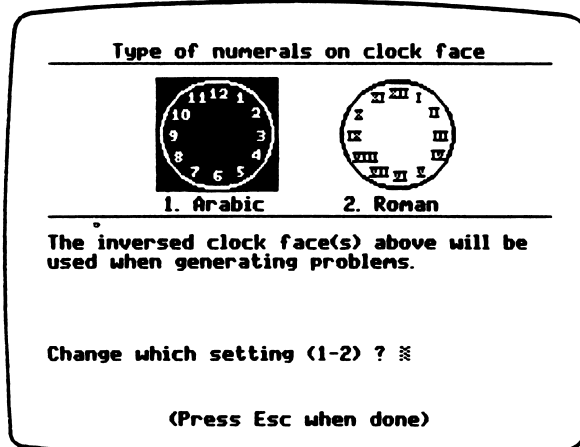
Type of numerals on clock face

11 12 1
10 2
9 3
8 4
7 6 5

XI XII I
X II
IX III
VIII IV
VII VI V

1. Arabic 2. Roman

The inversed clock face(s) above will be used when generating problems.

Change which setting (1-2) ?

(Press Esc when done)